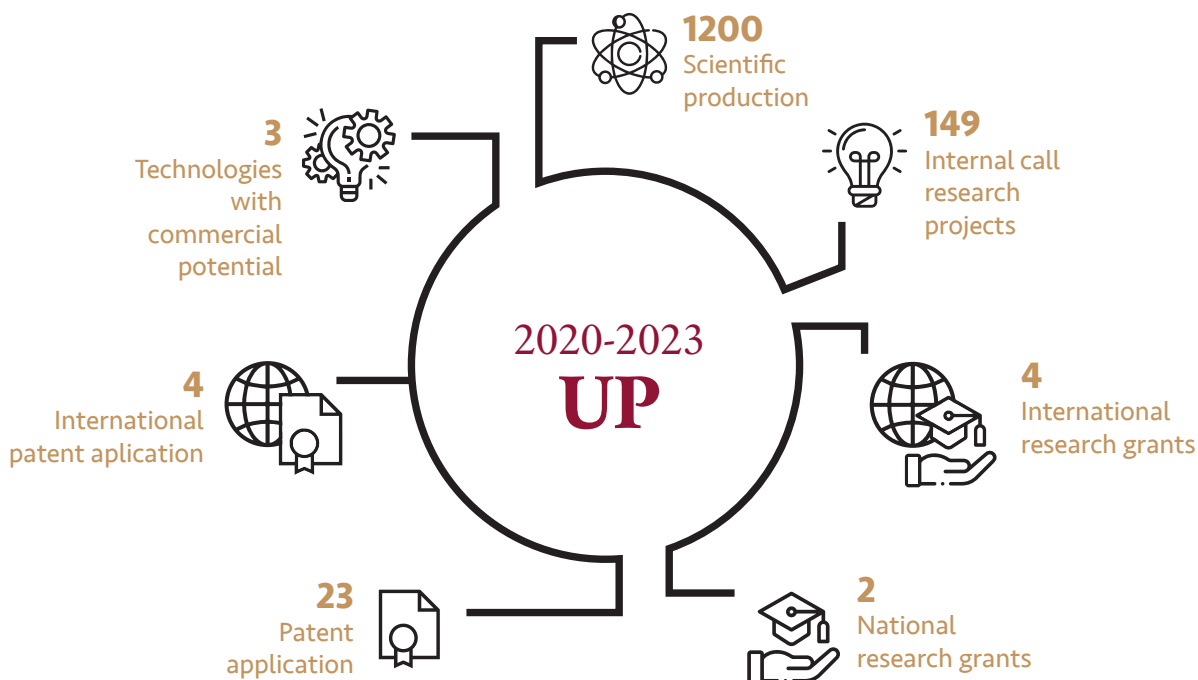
1200
Scientific production

3
Technologies with commercial potential

149
Internal call research projects

2020-2023
UP

4
International patent aplication

4
International research grants

23
Patent application

2
National research grants